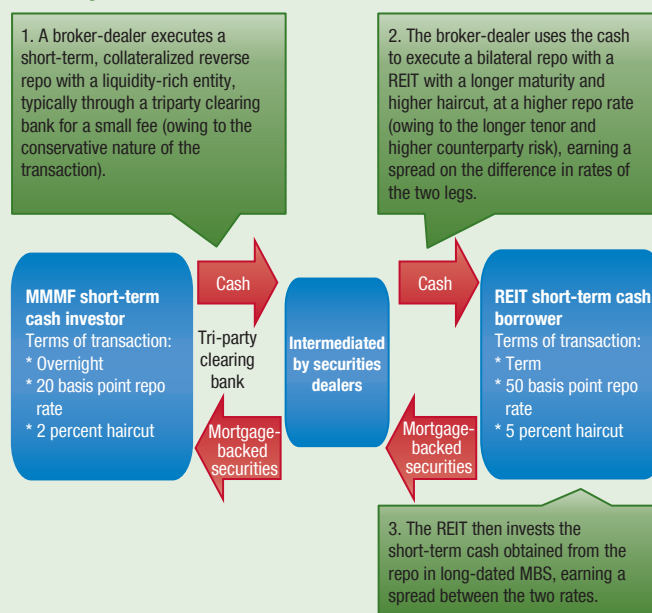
1. A broker-dealer executes a short-term, collateralized reverse repo with a liquidity-rich entity, typically through a triparty clearing bank for a small fee (owing to the conservative nature of the transaction).

2. The broker-dealer uses the cash to execute a bilateral repo with a REIT with a longer maturity and higher haircut, at a higher repo rate (owing to the longer tenor and higher counterparty risk), earning a spread on the difference in rates of the two legs.

MMMF short-term cash investor
Terms of transaction:
* Overnight
* 20 basis point repo rate
* 2 percent haircut

Cash

Tri-party clearing bank

Mortgage-backed securities

Intermediated by securities dealers

Cash

Mortgage-backed securities

REIT short-term cash borrower
Terms of transaction:
* Term
* 50 basis point repo rate
* 5 percent haircut

3. The REIT then invests the short-term cash obtained from the repo in long-dated MBS, earning a spread between the two rates.